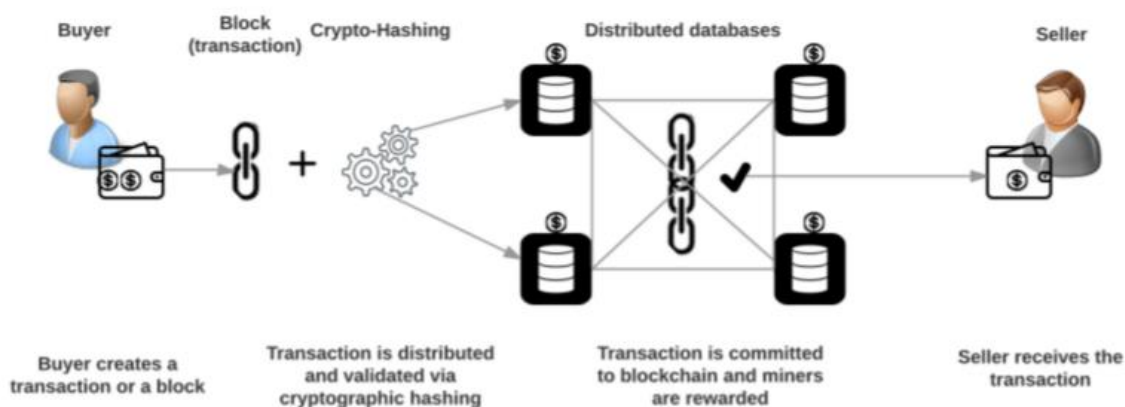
Buyer

Block (transaction)

Crypto-Hashing

Distributed databases

Seller

$

+

Buyer creates a transaction or a block

Transaction is distributed and validated via cryptographic hashing

Transaction is committed to blockchain and miners are rewarded

Seller receives the transaction